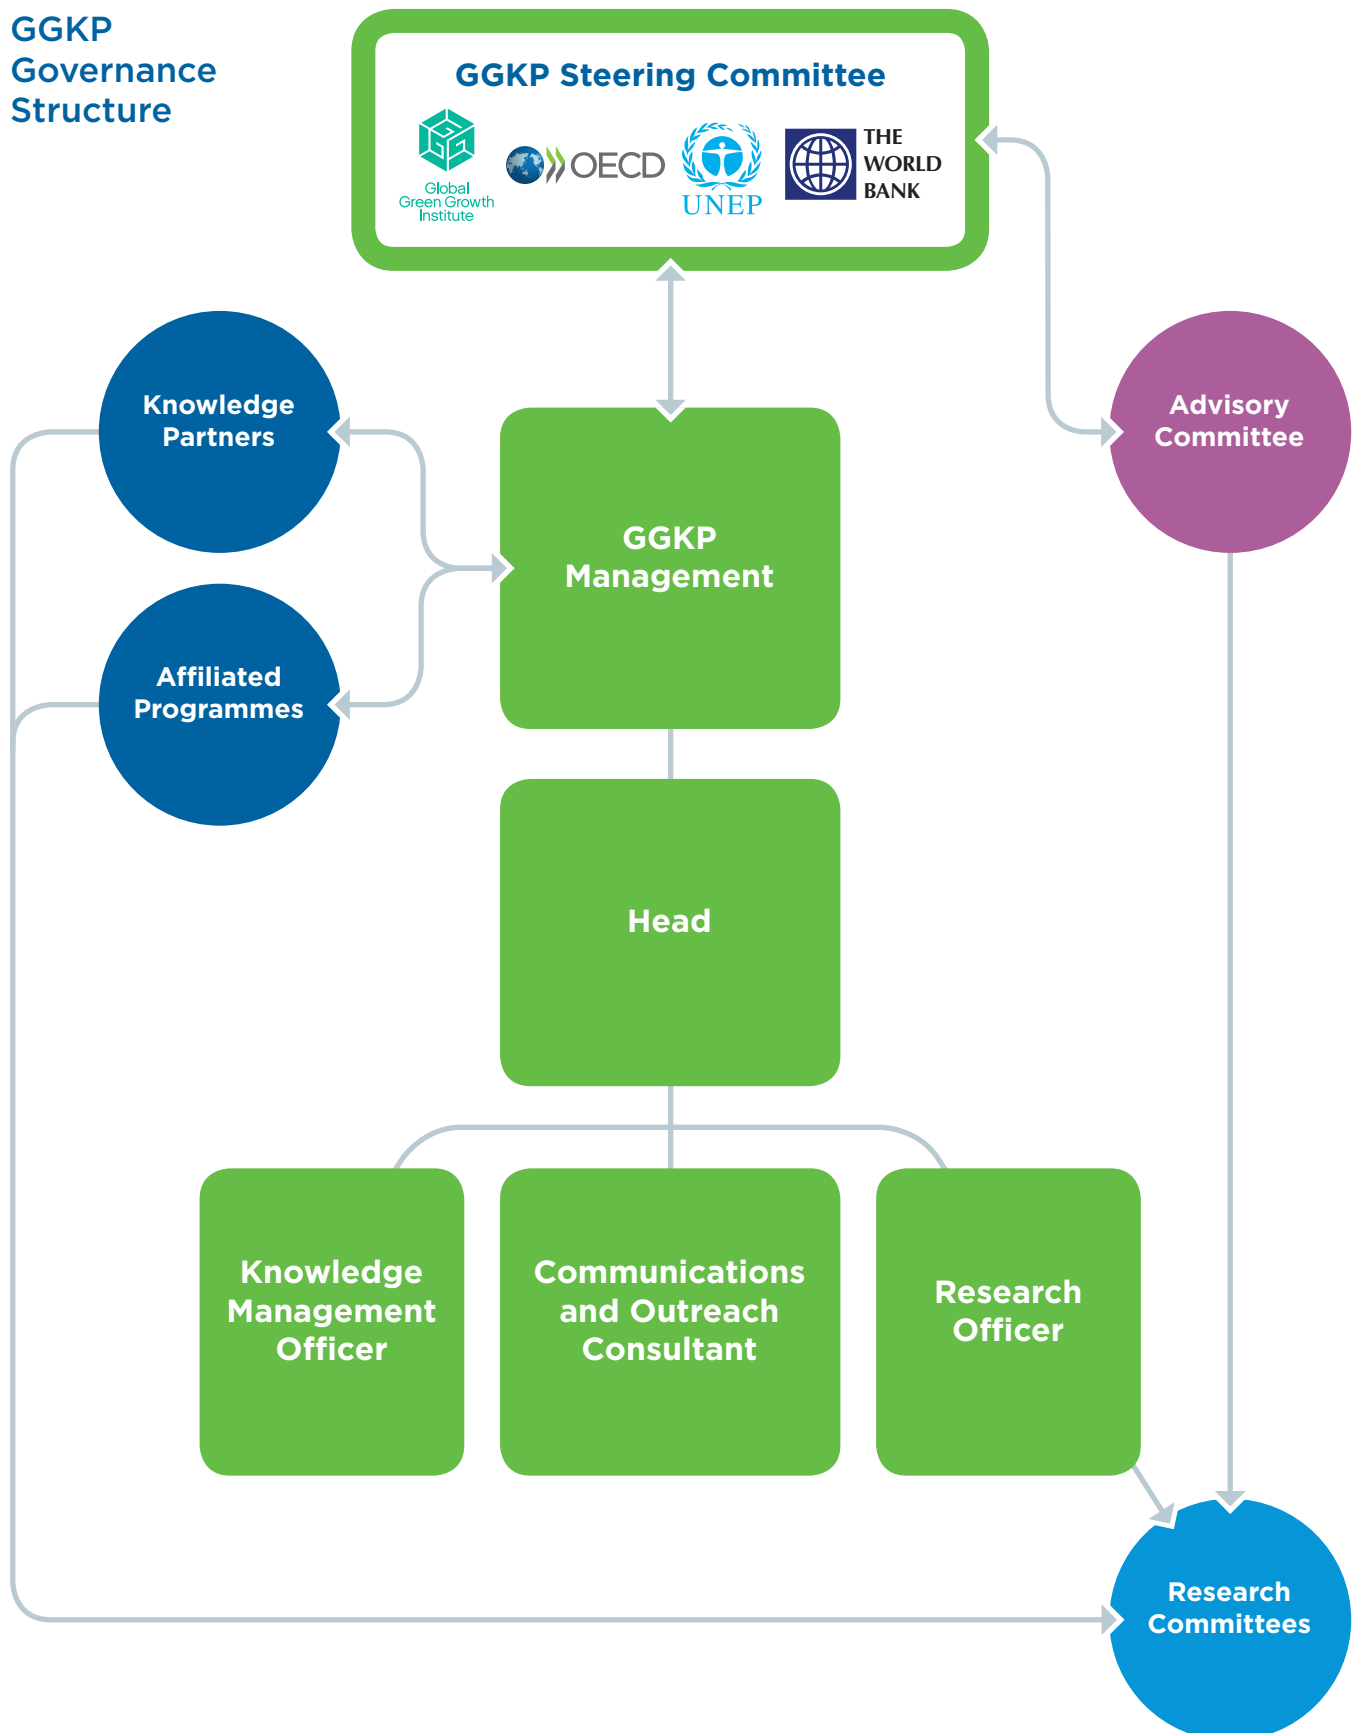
GGKP Governance Structure

GGKP Steering Committee

Global Green Growth Institute

OECD

UNEP

THE WORLD BANK

Knowledge Partners

Affiliated Programmes

GGKP Management

Advisory Committee

Head

Knowledge Management Officer

Communications and Outreach Consultant

Research Officer

Research Committees